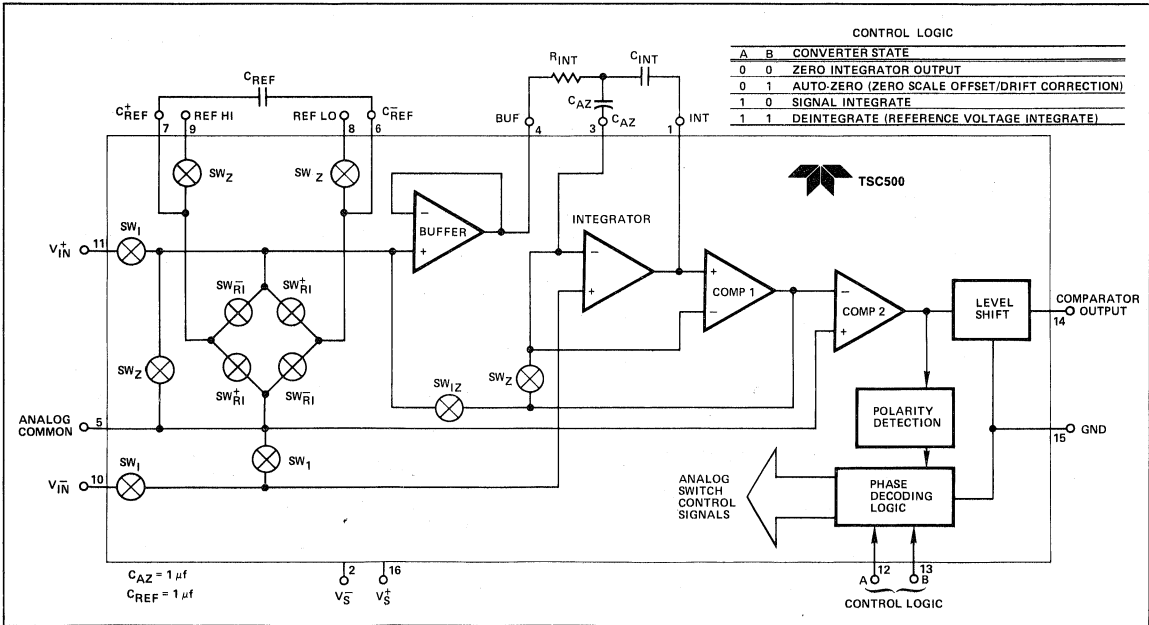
CONTROL LOGIC

| A | B | CONVERTER STATE |
|---|---|---|
| 0 | 0 | ZERO INTEGRATOR OUTPUT |
| 0 | 1 | AUTO-ZERO (ZERO SCALE OFFSET/DRIFT CORRECTION) |
| 1 | 0 | SIGNAL INTEGRATE |
| 1 | 1 | DEINTEGRATE (REFERENCE VOLTAGE INTEGRATE) |

$C_{REF}$
$C^+_{REF}$ 7
9 REF HI
REF LO 8
6 $C^-_{REF}$
$R_{INT}$
$C_{INT}$
BUF 4
$C_{AZ}$
3 $C_{AZ}$
1 INT
$SW_Z$
$SW_Z$
TSC500
BUFFER
INTEGRATOR
$V^+_{IN}$ 11
$SW_I$
$SW^-_{RI}$
$SW^+_{RI}$
$SW^+_{RI}$
$SW^-_{RI}$
COMP 1
COMP 2
LEVEL SHIFT
COMPARATOR OUTPUT 14
$SW_Z$
$SW_{IZ}$
$SW_Z$
ANALOG COMMON 5
POLARITY DETECTION
15 GND
$SW_1$
$V^-_{IN}$ 10
$SW_I$
ANALOG SWITCH CONTROL SIGNALS
PHASE DECODING LOGIC
$C_{AZ} = 1\,\mu f$
$C_{REF} = 1\,\mu f$
2 $V^-_S$
16 $V^+_S$
A 12
13 B
CONTROL LOGIC